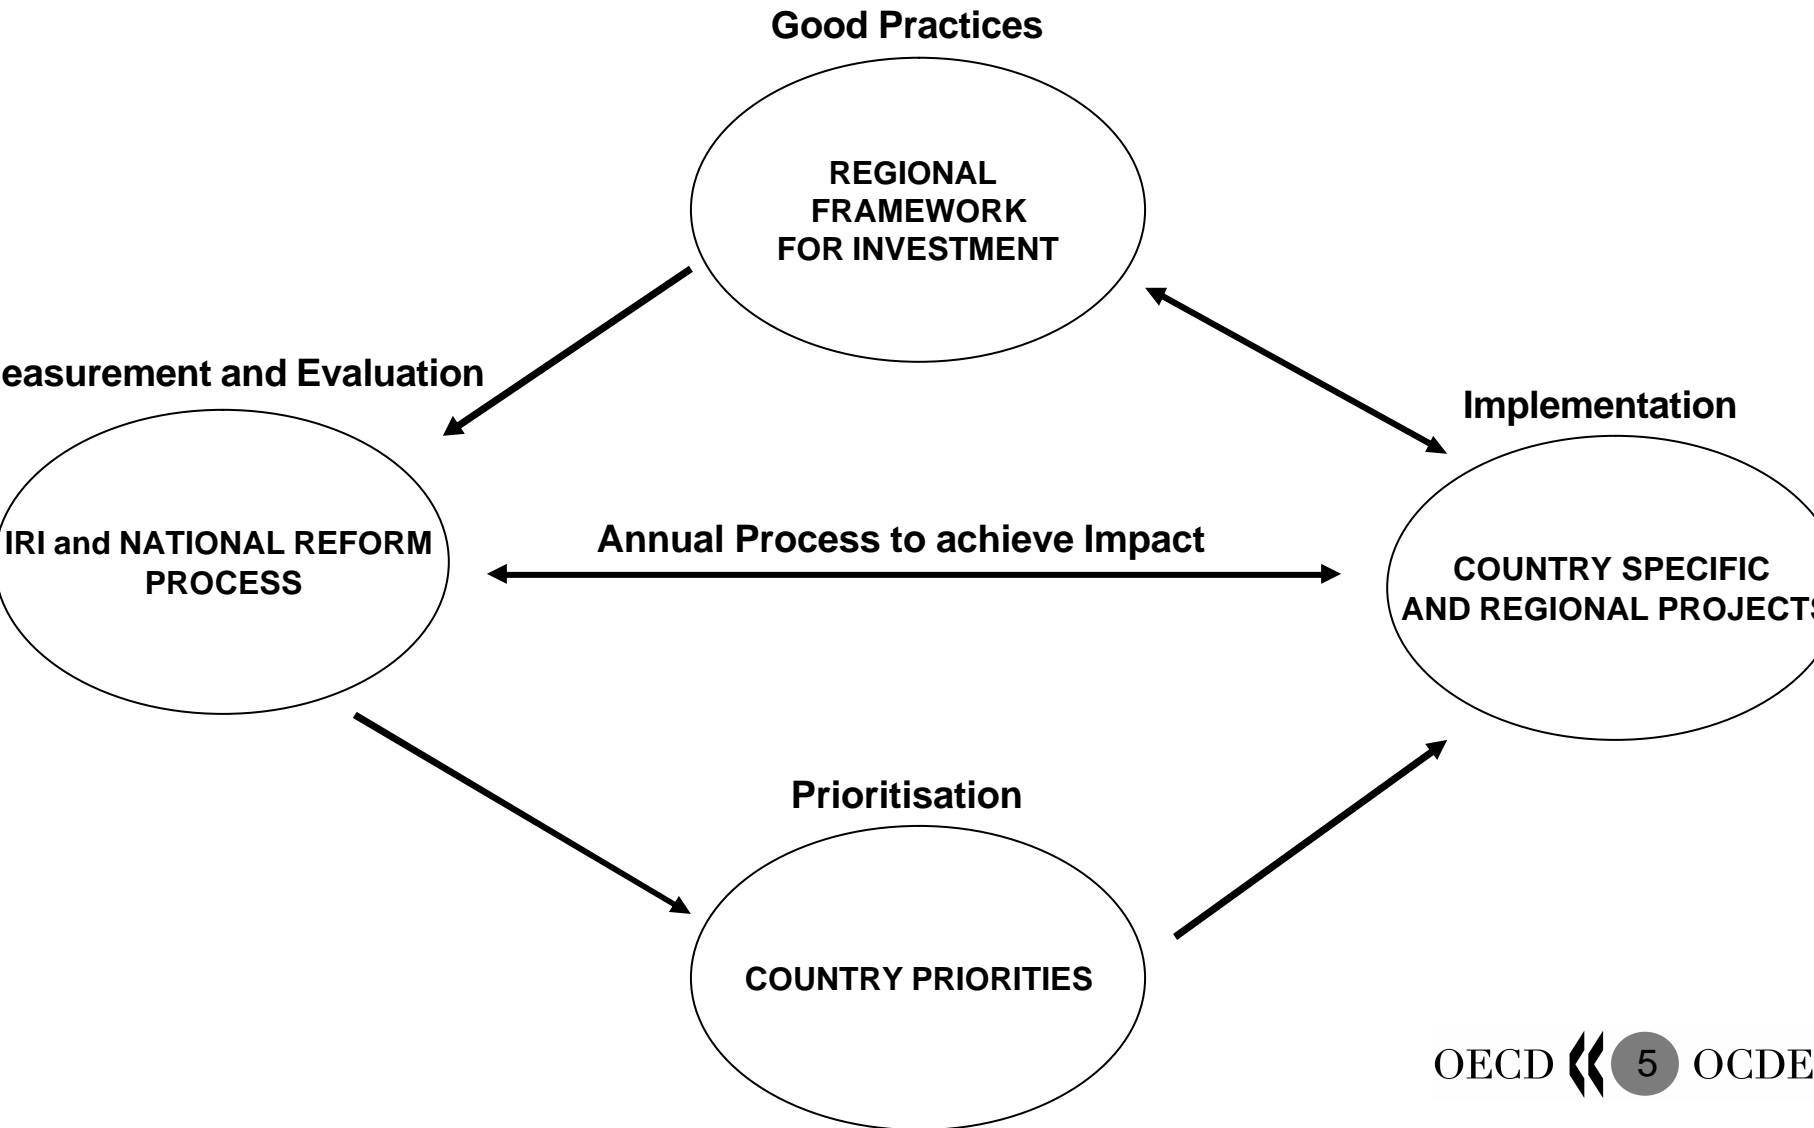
Good Practices

REGIONAL FRAMEWORK FOR INVESTMENT

easurement and Evaluation

Implementation

IRI and NATIONAL REFORM PROCESS

Annual Process to achieve Impact

COUNTRY SPECIFIC AND REGIONAL PROJECTS

Prioritisation

COUNTRY PRIORITIES

OECD 5 OCDE